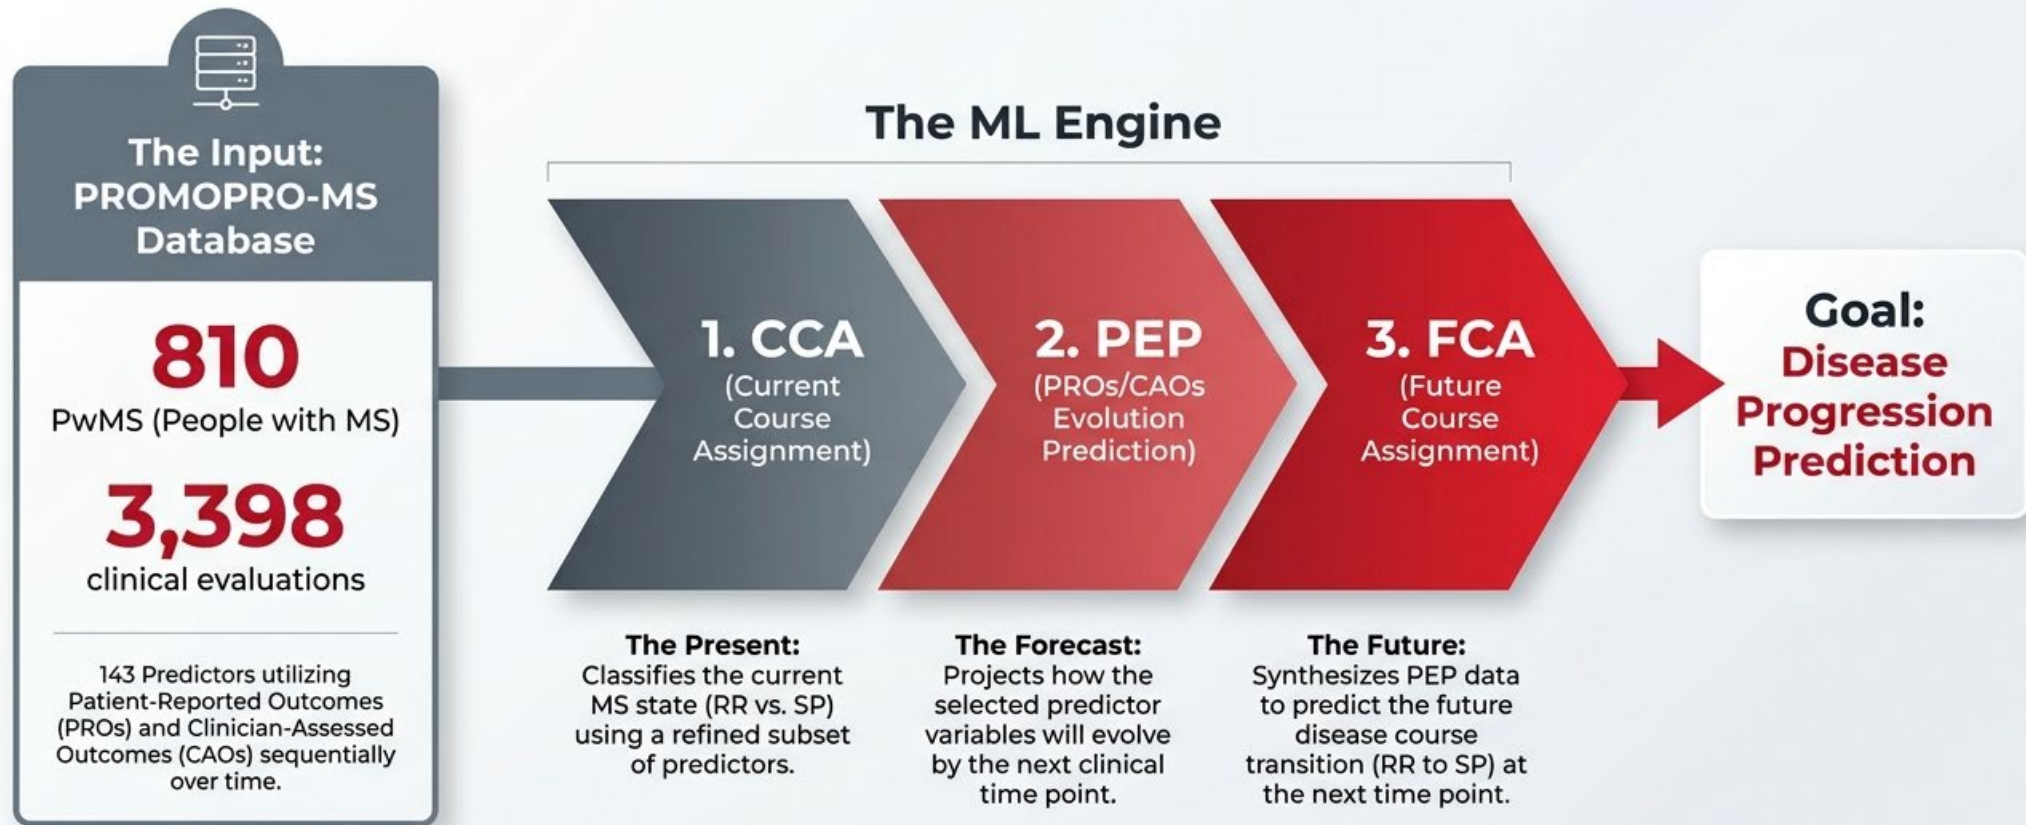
The Input: PROMOPRO-MS Database

810
PwMS (People with MS)

3,398
clinical evaluations

143 Predictors utilizing Patient-Reported Outcomes (PROs) and Clinician-Assessed Outcomes (CAOs) sequentially over time.

The ML Engine

1. CCA
(Current Course Assignment)

2. PEP
(PROs/CAOs Evolution Prediction)

3. FCA
(Future Course Assignment)

Goal:
Disease Progression Prediction

The Present:
Classifies the current MS state (RR vs. SP) using a refined subset of predictors.

The Forecast:
Projects how the selected predictor variables will evolve by the next clinical time point.

The Future:
Synthesizes PEP data to predict the future disease course transition (RR to SP) at the next time point.